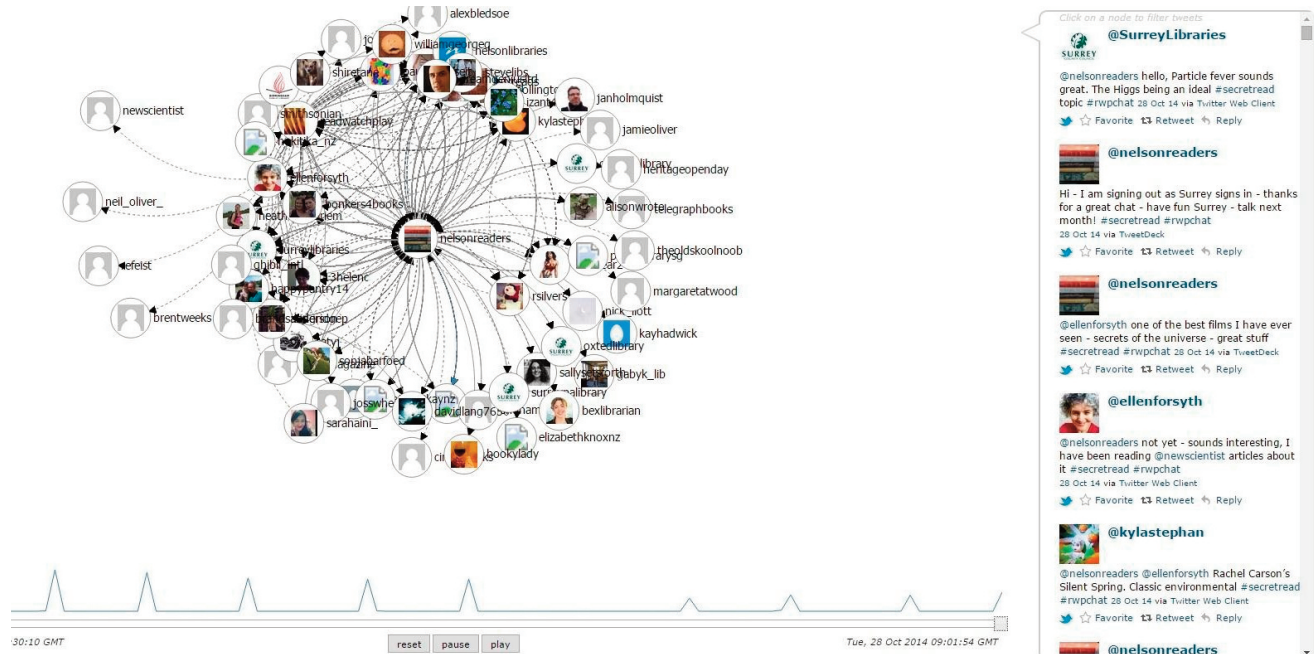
alexbledsoe
williamgeorge
nelsonlibraries
stevelibs
janholmquist
kylasteph
jamieoliver
newscientist
smithsonian
edwatchplay
ellenforsyth
library
heritageopenday
neil_oliver_
conkers4books
alisonwrote
telegraphbooks
nelsonreaders
surreylibraries
theoldskoolnoob
efeist
margaretatwood
happypantry14
rsilvers
brentweeks
nick_mott
kayhadwick
oxtedlibrary
sophiabarfoed
sallysetsforth
gabyk_lib
surreyalibrary
sarahaini_
kaynz
davidlang76
bexlibrarian
elizabethknoxnz
bookylady

Click on a node to filter tweets

@SurreyLibraries
@nelsonreaders hello, Particle fever sounds great. The Higgs being an ideal #secretread topic #rwpchat 28 Oct 14 via Twitter Web Client
Favorite Retweet Reply

@nelsonreaders
Hi - I am signing out as Surrey signs in - thanks for a great chat - have fun Surrey - talk next month! #secretread #rwpchat
28 Oct 14 via TweetDeck
Favorite Retweet Reply

@nelsonreaders
@ellenforsyth one of the best films I have ever seen - secrets of the universe - great stuff #secretread #rwpchat 28 Oct 14 via TweetDeck
Favorite Retweet Reply

@ellenforsyth
@nelsonreaders not yet - sounds interesting, I have been reading @newscientist articles about it #secretread #rwpchat
28 Oct 14 via Twitter Web Client
Favorite Retweet Reply

@kylastephan
@nelsonreaders @ellenforsyth Rachel Carson's Silent Spring. Classic environmental #secretread #rwpchat 28 Oct 14 via Twitter Web Client
Favorite Retweet Reply

@nelsonreaders

:30:10 GMT
reset pause play
Tue, 28 Oct 2014 09:01:54 GMT